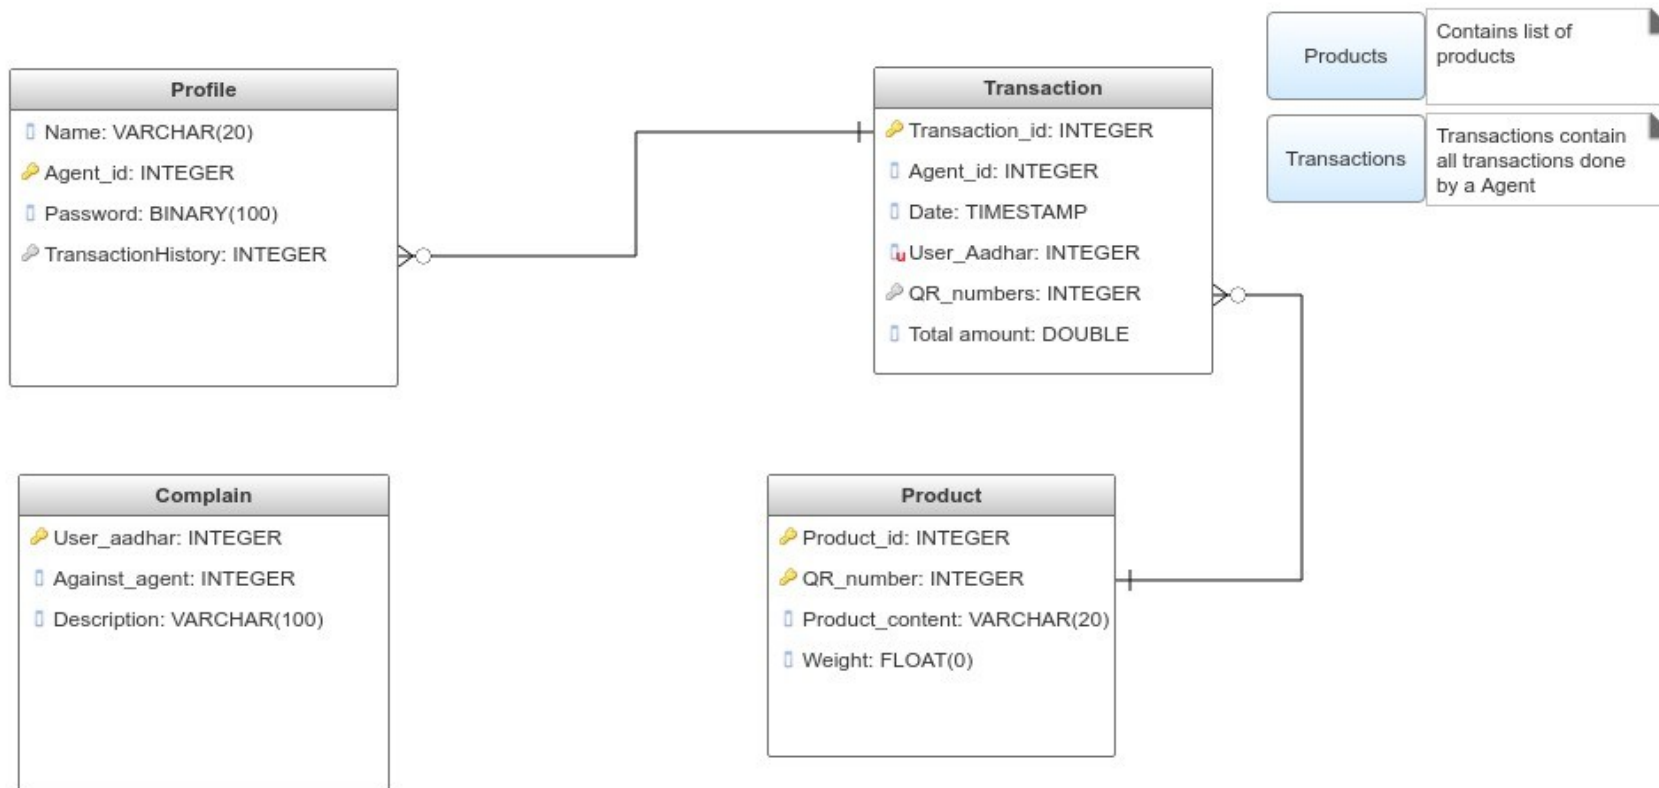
Products

Contains list of products

Transactions

Transactions contain all transactions done by a Agent

Profile

Name: VARCHAR(20)
Agent_id: INTEGER
Password: BINARY(100)
TransactionHistory: INTEGER

Transaction

Transaction_id: INTEGER
Agent_id: INTEGER
Date: TIMESTAMP
User_Aadhar: INTEGER
QR_numbers: INTEGER
Total amount: DOUBLE

Complain

User_aadhar: INTEGER
Against_agent: INTEGER
Description: VARCHAR(100)

Product

Product_id: INTEGER
QR_number: INTEGER
Product_content: VARCHAR(20)
Weight: FLOAT(0)